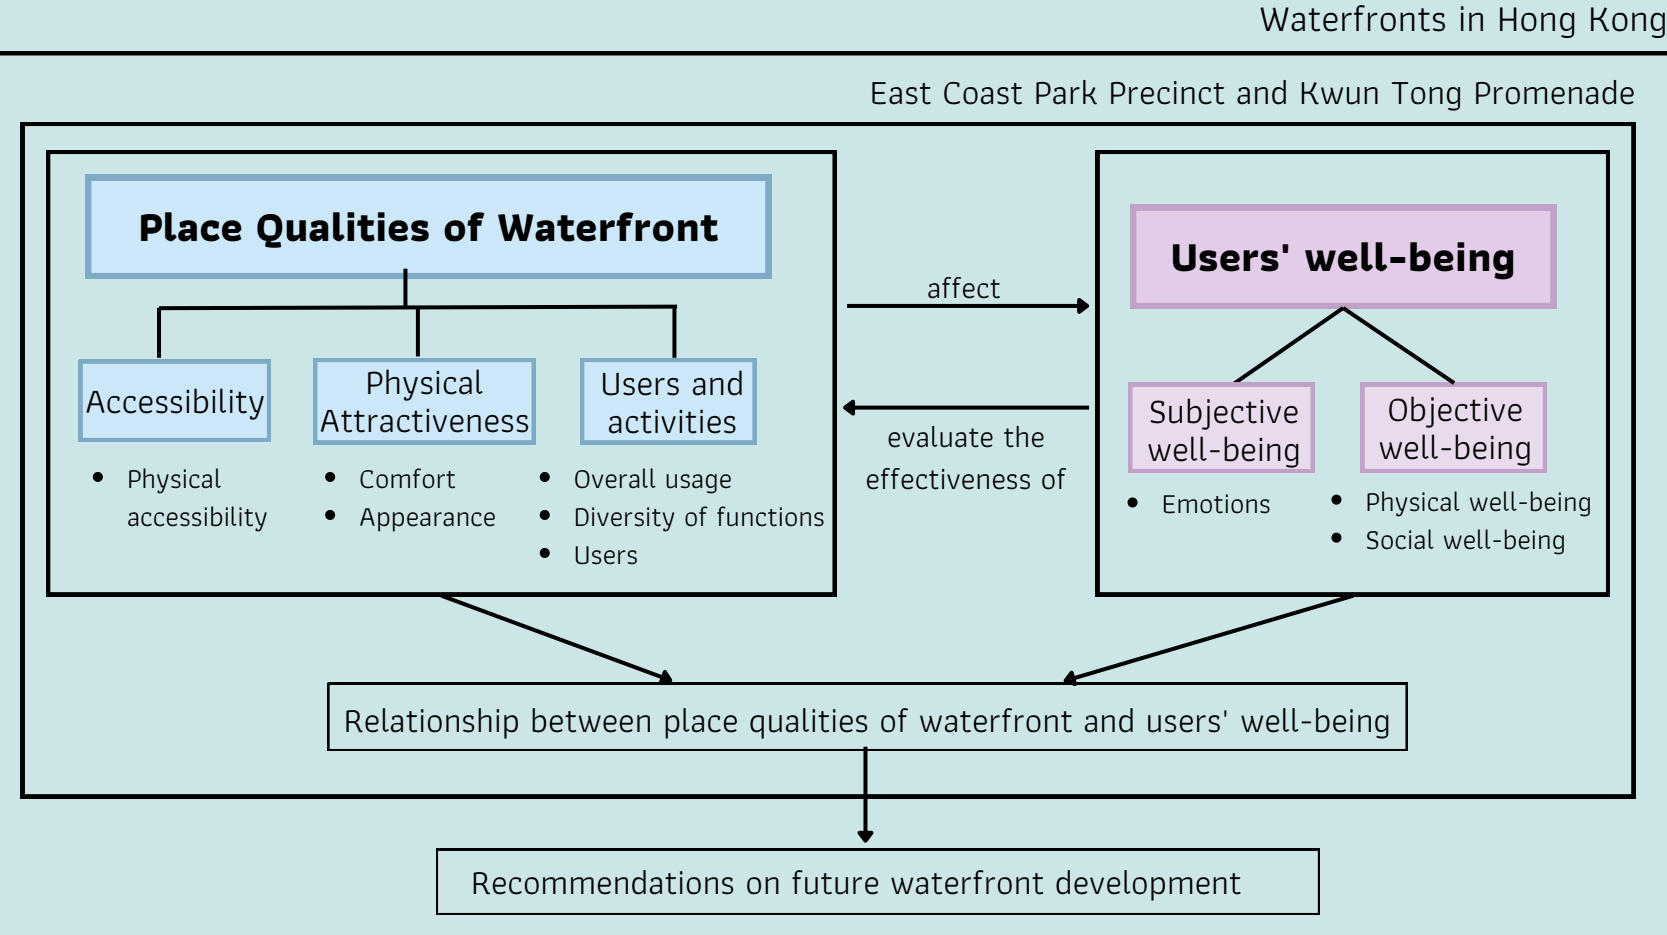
Waterfronts in Hong Kong

East Coast Park Precinct and Kwun Tong Promenade

Place Qualities of Waterfront

Accessibility

Physical Attractiveness

Users and activities

- Physical accessibility

- Comfort
- Appearance

- Overall usage
- Diversity of functions
- Users

affect

evaluate the effectiveness of

Users' well-being

Subjective well-being

Objective well-being

- Emotions

- Physical well-being
- Social well-being

Relationship between place qualities of waterfront and users' well-being

Recommendations on future waterfront development